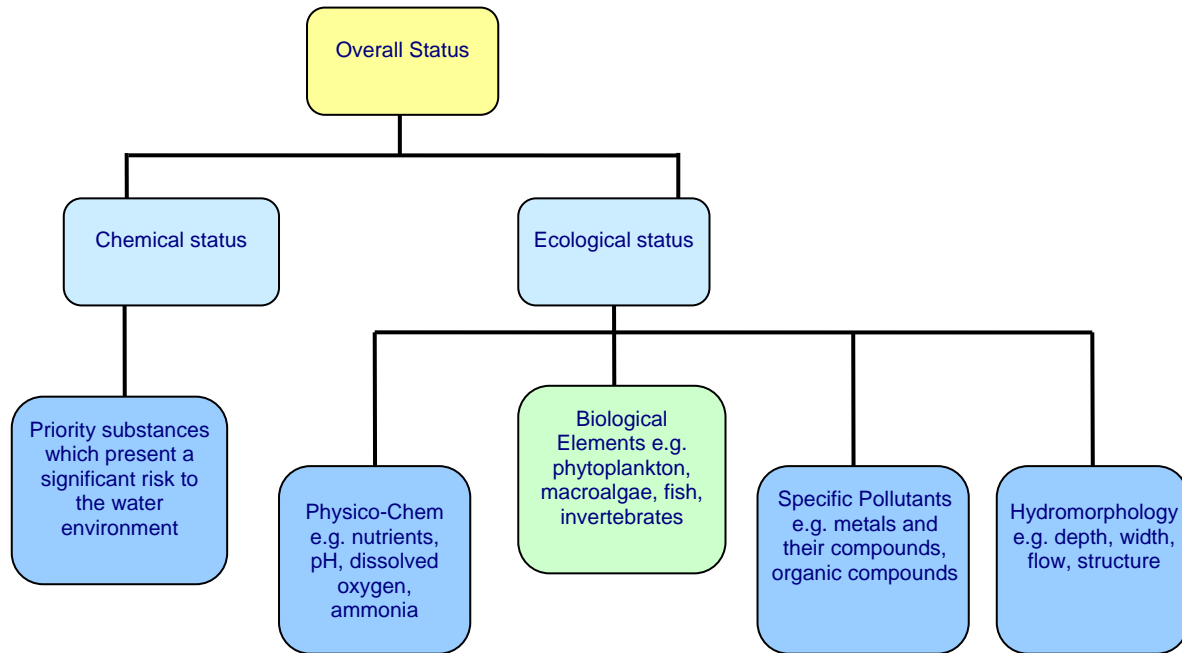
Overall Status

Chemical status

Ecological status

Priority substances which present a significant risk to the water environment

Physico-Chem e.g. nutrients, pH, dissolved oxygen, ammonia

Biological Elements e.g. phytoplankton, macroalgae, fish, invertebrates

Specific Pollutants e.g. metals and their compounds, organic compounds

Hydromorphology e.g. depth, width, flow, structure